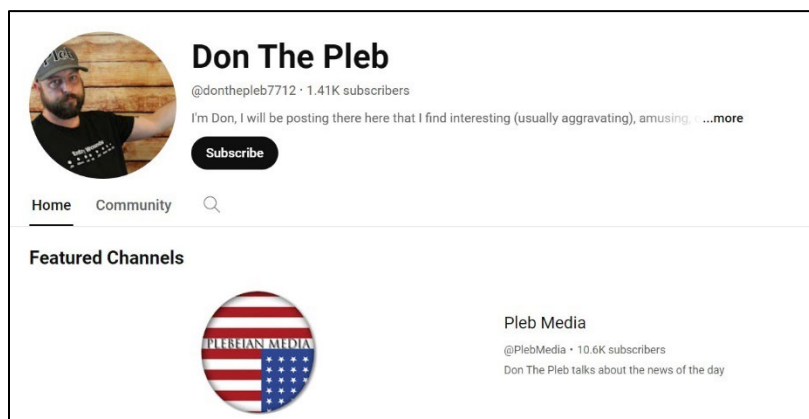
Don The Pleb

@donthepleb7712 · 1.41K subscribers

I'm Don, I will be posting there here that I find interesting (usually aggravating), amusing, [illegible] ...more

Subscribe

Home Community

Featured Channels

PLEBEIAN MEDIA

Pleb Media

@PlebMedia · 10.6K subscribers

Don The Pleb talks about the news of the day